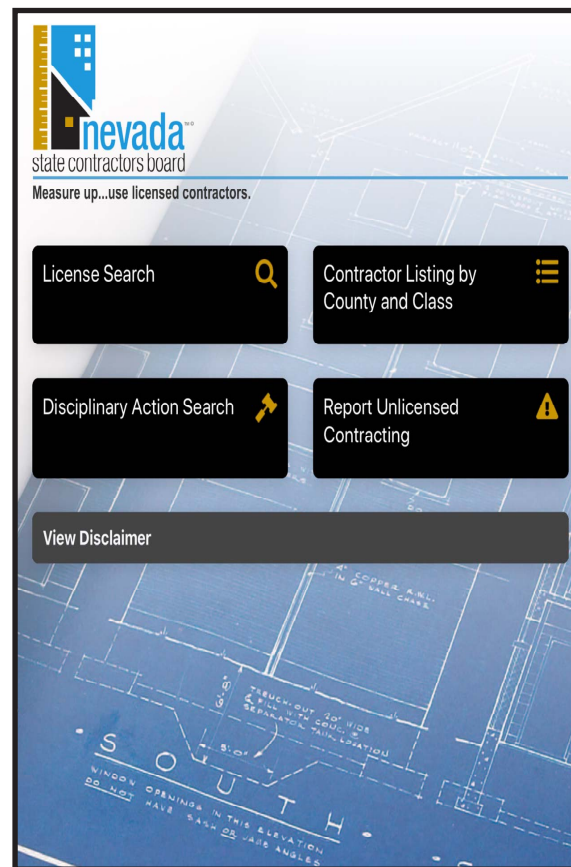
nevada
state contractors board
Measure up...use licensed contractors.

License Search

Contractor Listing by County and Class

Disciplinary Action Search

Report Unlicensed Contracting

View Disclaimer